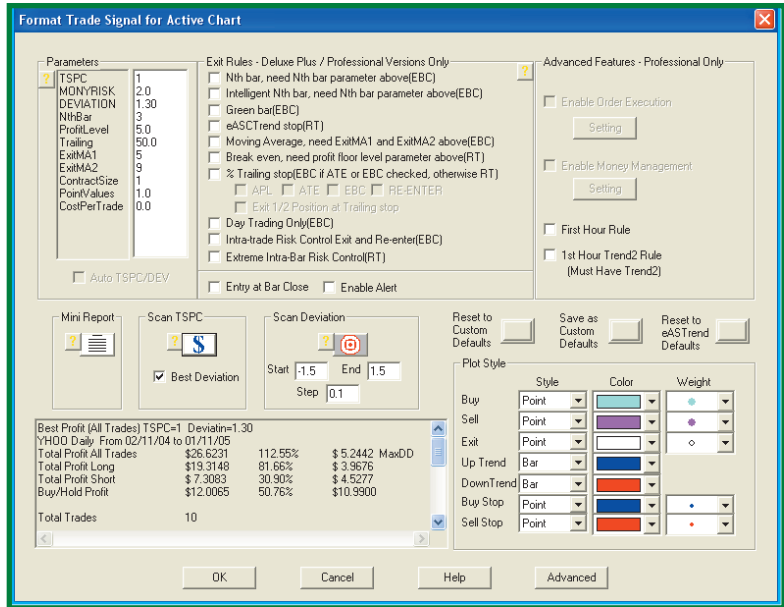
Format Trade Signal for Active Chart

Parameters
?
| TSPC | 1 |
|---|---|
| MONYRISK | 2.0 |
| DEVIATION | 1.30 |
| NthBar | 3 |
| ProfitLevel | 5.0 |
| Trailing | 50.0 |
| ExitMA1 | 5 |
| ExitMA2 | 9 |
| ContractSize | 1 |
| PointValues | 1.0 |
| CostPerTrade | 0.0 |

Auto TSPC/DEV

Exit Rules - Deluxe Plus / Professional Versions Only
?
Nth bar, need Nth bar parameter above(EBC)
Intelligent Nth bar, need Nth bar parameter above(EBC)
Green bar(EBC)
eASCTrend stop(RT)
Moving Average, need ExitMA1 and ExitMA2 above(EBC)
Break even, need profit floor level parameter above(RT)
% Trailing stop(EBC if ATE or EBC checked, otherwise RT)
APL ATE EBC RE-ENTER
Exit 1/2 Position at Trailing stop
Day Trading Only(EBC)
Intra-trade Risk Control Exit and Re-enter(EBC)
Extreme Intra-Bar Risk Control(RT)
Entry at Bar Close Enable Alert

Advanced Features - Professional Only
Enable Order Execution
Setting
Enable Money Management
Setting
First Hour Rule
1st Hour Trend2 Rule (Must Have Trend2)

Mini Report
?

Scan TSPC
? $
Best Deviation

Scan Deviation
?
Start -1.5 End 1.5
Step 0.1

Reset to Custom Defaults
Save as Custom Defaults
Reset to eASTrend Defaults

Best Profit (All Trades) TSPC=1 Deviatin=1.30
YHOO Daily From 02/11/04 to 01/11/05
| Total Profit All Trades | $26.6231 | 112.55% | $ 5.2442 MaxDD |
|---|---|---|---|
| Total Profit Long | $19.3148 | 81.66% | $ 3.9676 |
| Total Profit Short | $ 7.3083 | 30.90% | $ 4.5277 |
| Buy/Hold Profit | $12.0065 | 50.76% | $10.9900 |

Total Trades 10

Plot Style
| | Style | Color | Weight |
|---|---|---|---|
| Buy | Point | | |
| Sell | Point | | |
| Exit | Point | | |
| Up Trend | Bar | | |
| DownTrend | Bar | | |
| Buy Stop | Point | | |
| Sell Stop | Point | | |

OK Cancel Help Advanced